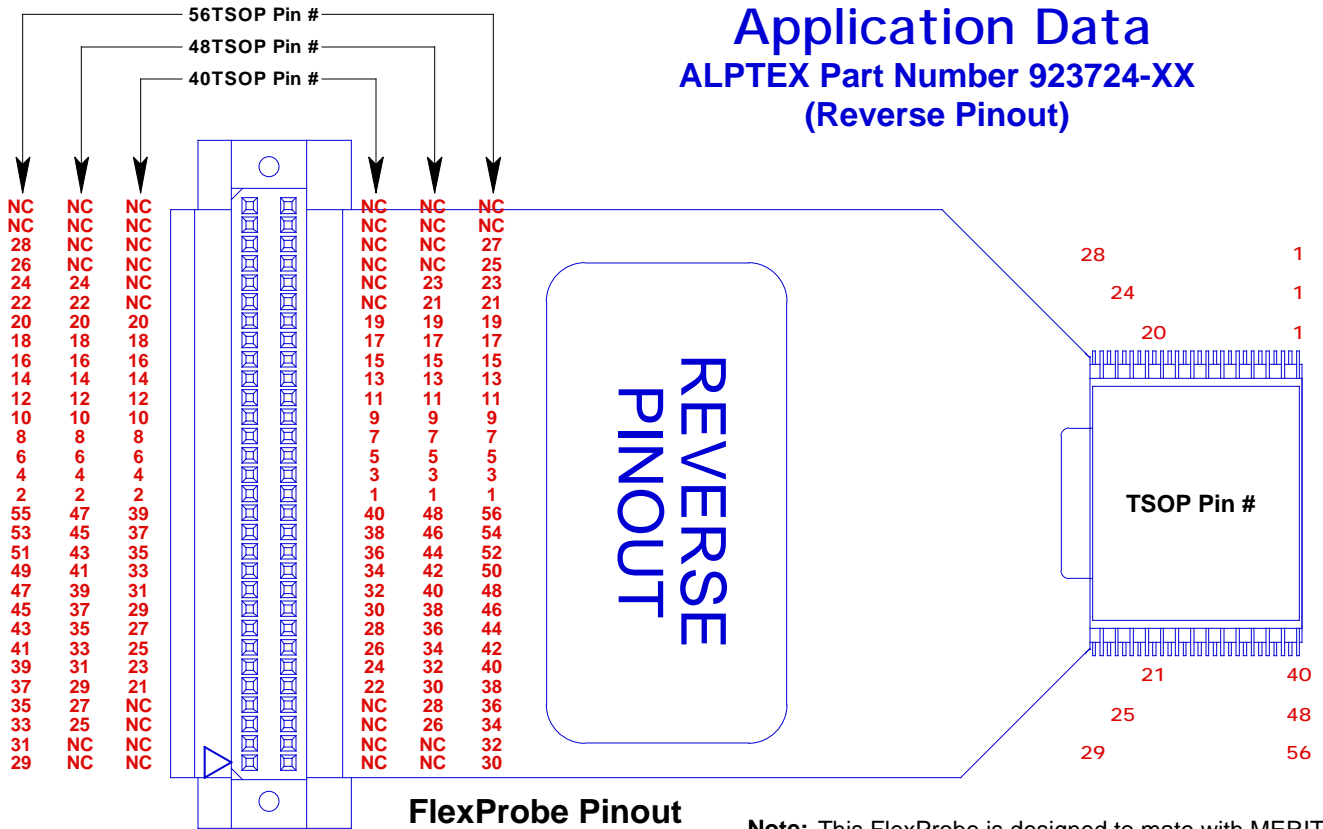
56TSOP Pin #
48TSOP Pin #
40TSOP Pin #

Application Data
ALPTEX Part Number 923724-XX
(Reverse Pinout)

| 56TSOP | 48TSOP | 40TSOP |
|---|---|---|
| NC | NC | NC |
| NC | NC | NC |
| 28 | NC | NC |
| 26 | NC | NC |
| 24 | 24 | NC |
| 22 | 22 | NC |
| 20 | 20 | 20 |
| 18 | 18 | 18 |
| 16 | 16 | 16 |
| 14 | 14 | 14 |
| 12 | 12 | 12 |
| 10 | 10 | 10 |
| 8 | 8 | 8 |
| 6 | 6 | 6 |
| 4 | 4 | 4 |
| 2 | 2 | 2 |
| 55 | 47 | 39 |
| 53 | 45 | 37 |
| 51 | 43 | 35 |
| 49 | 41 | 33 |
| 47 | 39 | 31 |
| 45 | 37 | 29 |
| 43 | 35 | 27 |
| 41 | 33 | 25 |
| 39 | 31 | 23 |
| 37 | 29 | 21 |
| 35 | 27 | NC |
| 33 | 25 | NC |
| 31 | NC | NC |
| 29 | NC | NC |

| 40TSOP | 48TSOP | 56TSOP |
|---|---|---|
| NC | NC | NC |
| NC | NC | NC |
| NC | NC | 27 |
| NC | NC | 25 |
| NC | 23 | 23 |
| NC | 21 | 21 |
| 19 | 19 | 19 |
| 17 | 17 | 17 |
| 15 | 15 | 15 |
| 13 | 13 | 13 |
| 11 | 11 | 11 |
| 9 | 9 | 9 |
| 7 | 7 | 7 |
| 5 | 5 | 5 |
| 3 | 3 | 3 |
| 1 | 1 | 1 |
| 40 | 48 | 56 |
| 38 | 46 | 54 |
| 36 | 44 | 52 |
| 34 | 42 | 50 |
| 32 | 40 | 48 |
| 30 | 38 | 46 |
| 28 | 36 | 44 |
| 26 | 34 | 42 |
| 24 | 32 | 40 |
| 22 | 30 | 38 |
| NC | 28 | 36 |
| NC | 26 | 34 |
| NC | NC | 32 |
| NC | NC | 30 |

REVERSE PINOUT

28 1
24 1
20 1

TSOP Pin #

21 40
25 48
29 56

FlexProbe Pinout

Note: This FlexProbe is designed to mate with MERIT